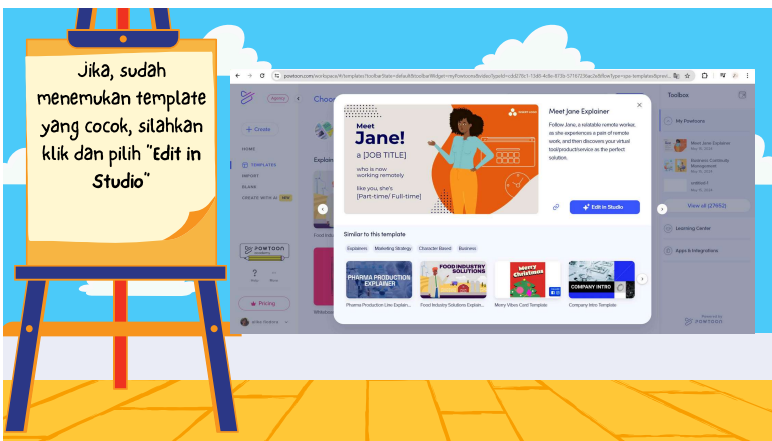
Jika, sudah menemukan template yang cocok, silahkan klik dan pilih "Edit in Studio"

powtoon.com/workspace/#/templates?toolbarState=default&toolbarWidget=myPowtoons&video

Agency

+ Create

HOME

TEMPLATES

IMPORT

BLANK

CREATE WITH AI NEW

POWTOON

Pricing

Meet Jane!

a [JOB TITLE]

who is now working remotely

like you, she's [Part-time/ Full-time]

Meet Jane Explainer

Follow Jane, a relatable remote worker, as she experiences a pain of remote work, and then discovers your virtual tool/product/service as the perfect solution.

Edit in Studio

Similar to this template

Explainers Marketing Strategy Character Based Business

PHARMA PRODUCTION EXPLAINER

FOOD INDUSTRY SOLUTIONS

Merry Christmas

COMPANY INTRO

Pharma Production Line Explain...

Food Industry Solutions Explain...

Merry Vibes Card Template

Company Intro Template

Toolbox

My Powtoons

Meet Jane Explainer

Business Continuity Management

Untitled

View all (27652)

Learning Center

Apps & Integrations

POWTOON